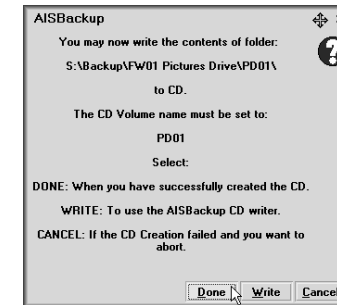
AISBackup

You may now write the contents of folder:

S:\Backup\FW01 Pictures Drive\PD01\

to CD.

The CD Volume name must be set to:

PD01

Select:

DONE: When you have successfully created the CD.

WRITE: To use the AISBackup CD writer.

CANCEL: If the CD Creation failed and you want to abort.

Done Write Cancel